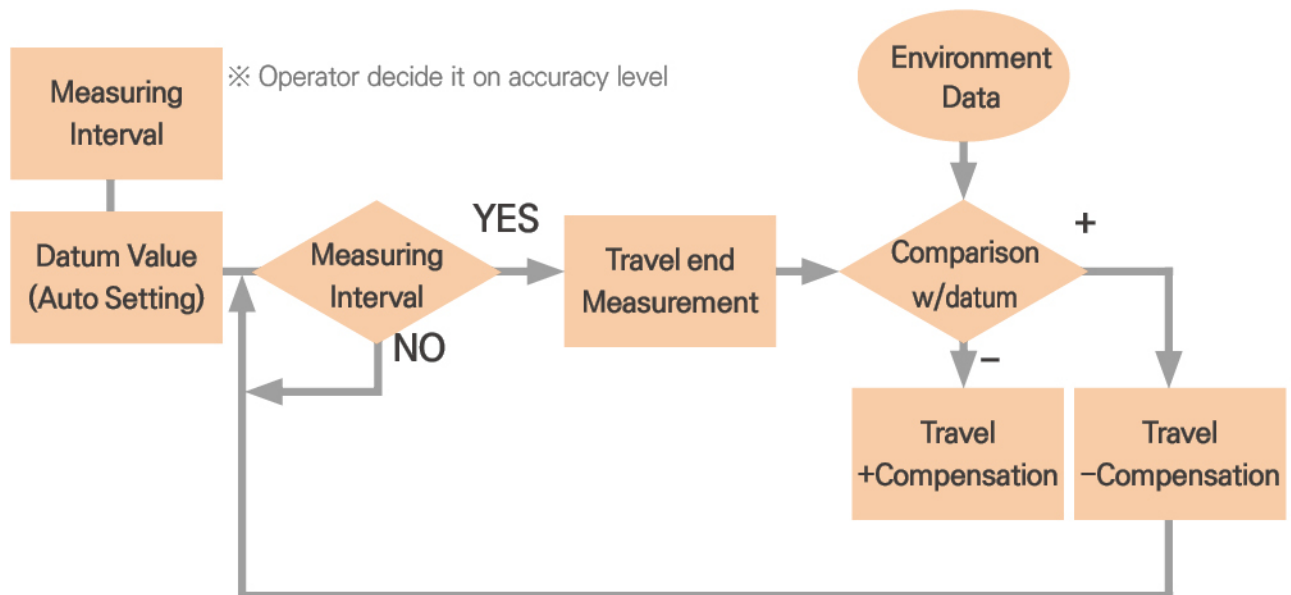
Measuring Interval

※ Operator decide it on accuracy level

Environment Data

Datum Value (Auto Setting)

Measuring Interval

YES

NO

Travel end Measurement

Comparison w/datum

+

−

Travel +Compensation

Travel −Compensation